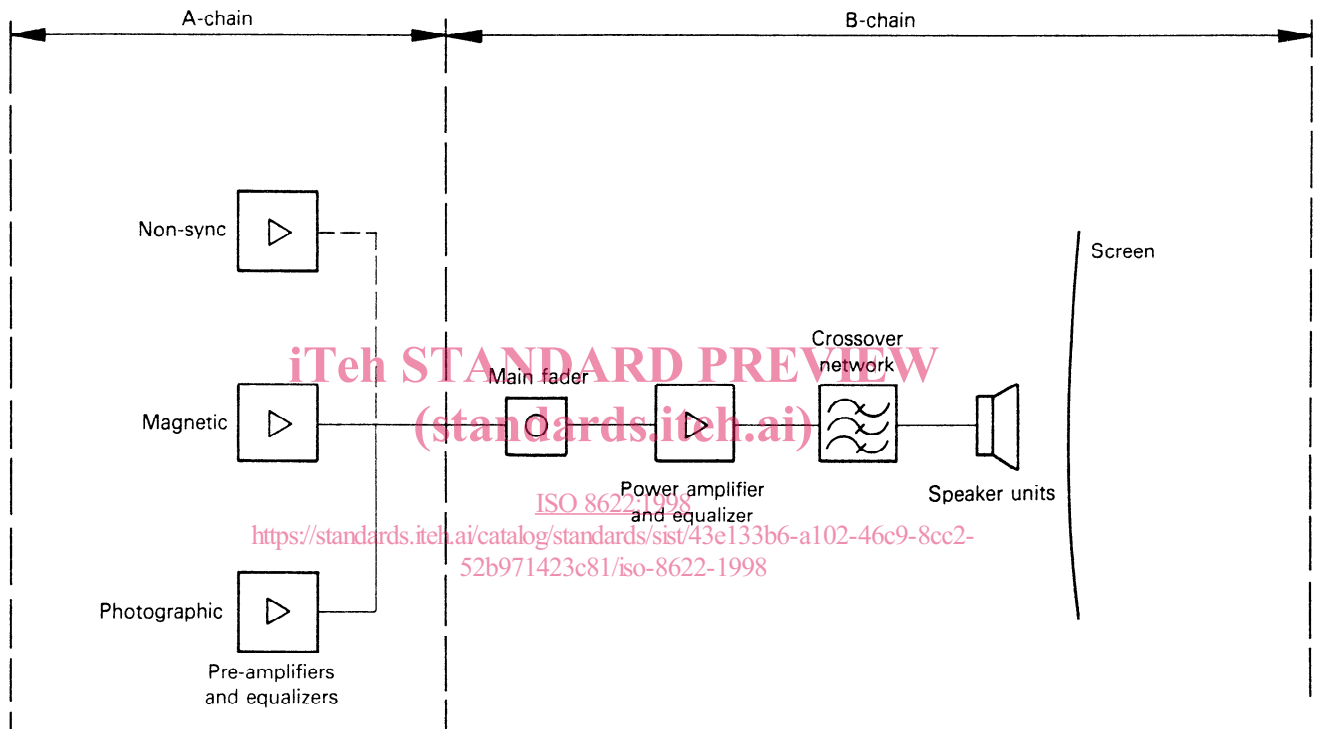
A-chain

B-chain

Non-sync

Screen

Crossover network

iTeh STANDARD PREVIEW

Main fader

(standards.iteh.ai)

Magnetic

Power amplifier and equalizer

Speaker units

ISO 8622:1998

https://standards.iteh.ai/catalog/standards/sist/43e133b6-a102-46c9-8cc2-52b971423c81/iso-8622-1998

Photographic

Pre-amplifiers and equalizers